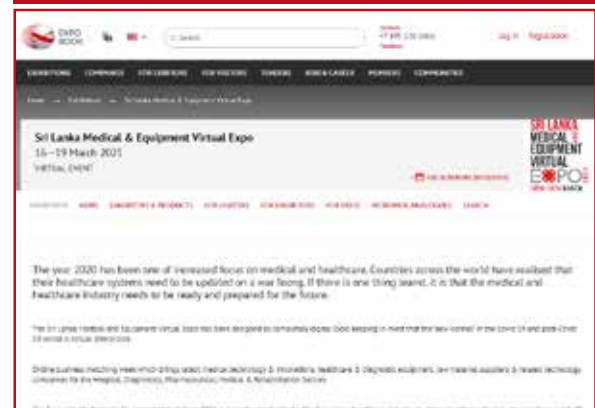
EXPO BOOK

Search

Log in Registration

EXHIBITIONS COMPANIES FOR EXHIBITORS FOR VISITORS TENDERS JOBS & CAREER PIONEERS COMMUNITIES

Home → Exhibitions → Sri Lanka Medical & Equipment Virtual Expo

Sri Lanka Medical & Equipment Virtual Expo

15 - 19 March 2021

VIRTUAL EVENT

SRI LANKA MEDICAL & EQUIPMENT VIRTUAL EXPO

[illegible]

The year 2020 has been one of increased focus on medical and healthcare. Countries across the world have realised that their healthcare systems need to be updated on a war footing. If there is one thing learnt, it is that the medical and healthcare industry needs to be ready and prepared for the future.

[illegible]

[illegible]

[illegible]